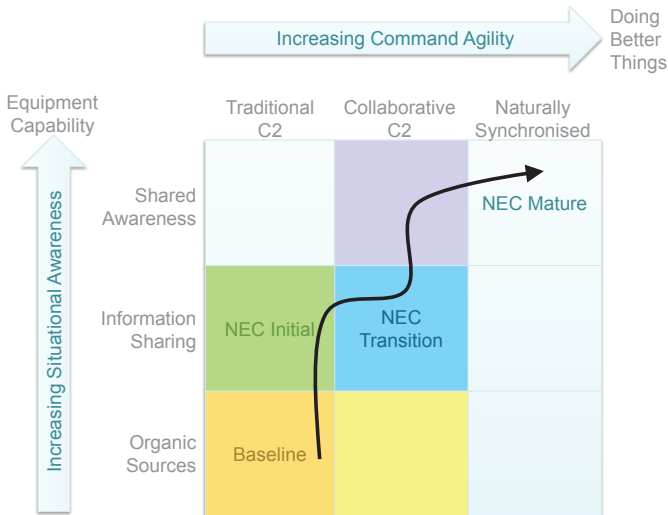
Increasing Command Agility

Doing Better Things

Equipment Capability

Increasing Situational Awareness

| | Traditional C2 | Collaborative C2 | Naturally Synchronised |
|---|---|---|---|
| Shared Awareness | | | NEC Mature |
| Information Sharing | NEC Initial | NEC Transition | |
| Organic Sources | Baseline | | |